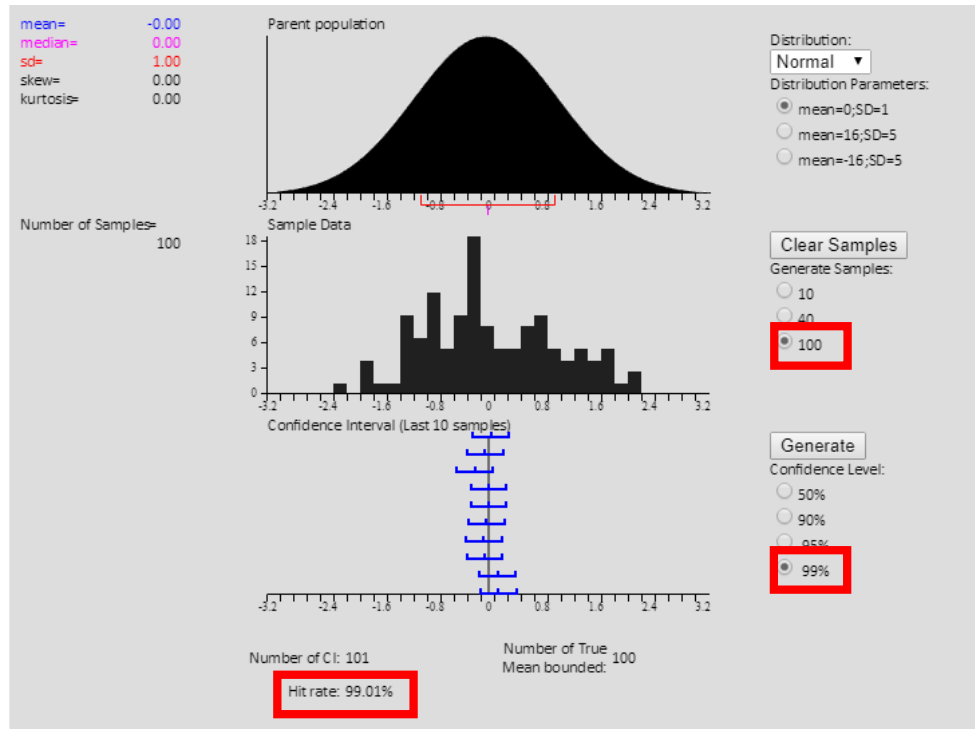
mean= -0.00
median= 0.00
sd= 1.00
skew= 0.00
kurtosis= 0.00

Parent population

-3.2 -2.4 -1.6 -0.8 0 0.8 1.6 2.4 3.2

Number of Samples= 100

Sample Data

18
15
12
9
6
3
0

-3.2 -2.4 -1.6 -0.8 0 0.8 1.6 2.4 3.2

Confidence Interval (Last 10 samples)

-3.2 -2.4 -1.6 -0.8 0 0.8 1.6 2.4 3.2

Number of CI: 101

Hit rate: 99.01%

Number of True Mean bounded: 100

Distribution:
Normal ▼
Distribution Parameters:
mean=0;SD=1
mean=16;SD=5
mean=-16;SD=5

Clear Samples
Generate Samples:
10
40
100

Generate
Confidence Level:
50%
90%
95%
99%